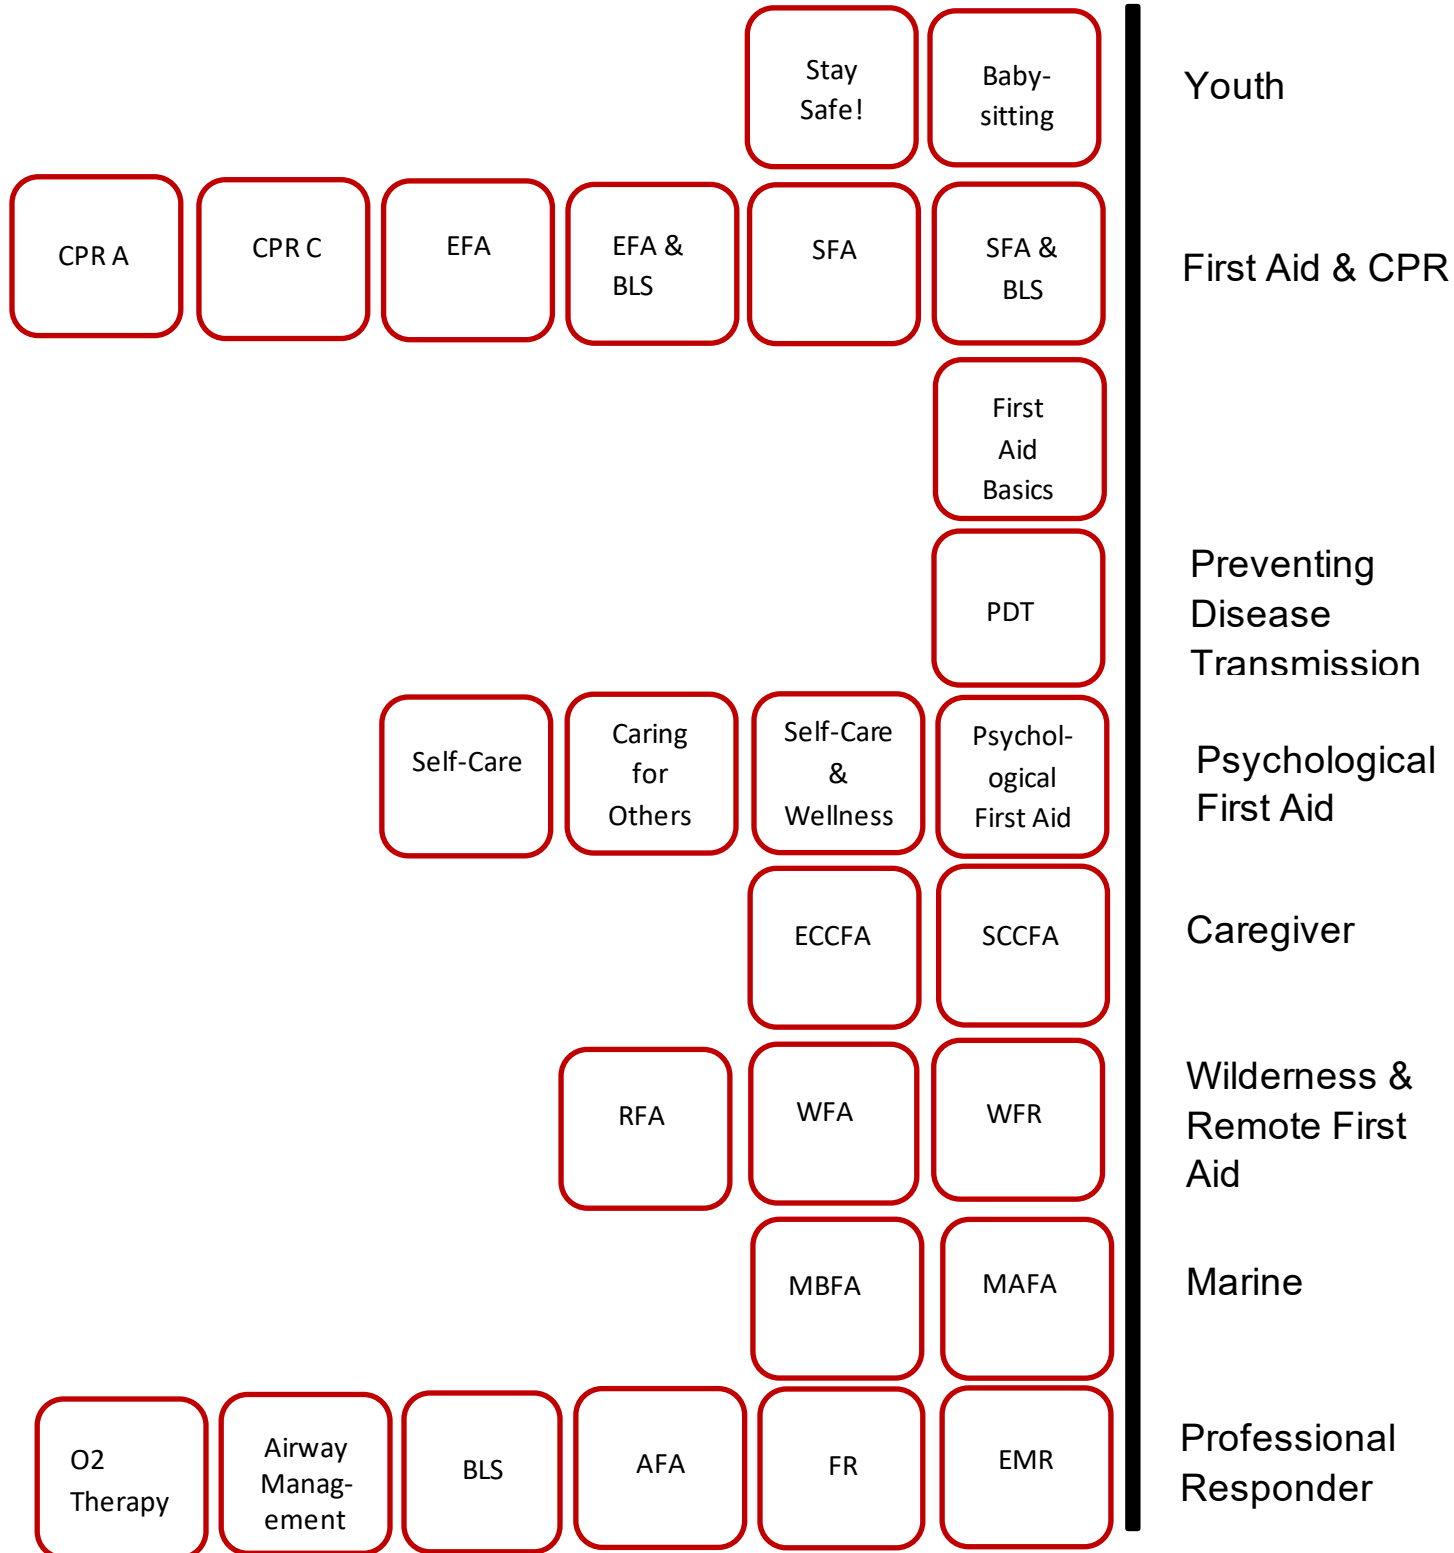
Stay Safe!

Baby-sitting

Youth

CPR A

CPR C

EFA

EFA & BLS

SFA

SFA & BLS

First Aid & CPR

First Aid Basics

PDT

Preventing Disease Transmission

Self-Care

Caring for Others

Self-Care & Wellness

Psychol-ogical First Aid

Psychological First Aid

ECCFA

SCCFA

Caregiver

RFA

WFA

WFR

Wilderness & Remote First Aid

MBFA

MAFA

Marine

O2 Therapy

Airway Manag-ement

BLS

AFA

FR

EMR

Professional Responder